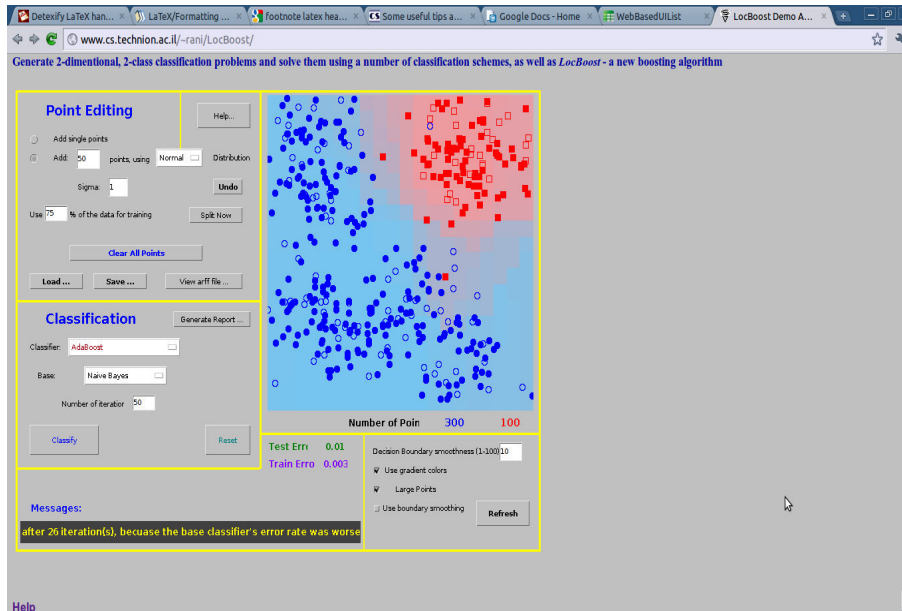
Detexify LaTeX han... × LaTeX/Formatting ... × footnote latex hea... × Some useful tips a... × Google Docs - Home × WebBasedUIList × LocBoost Demo A... ×

www.cs.technion.ac.il/~rani/LocBoost/

Generate 2-dimentional, 2-class classification problems and solve them using a number of classification schemes, as well as *LocBoost* - a new boosting algorithm

Point Editing

Help...

Add single points

Add: 50 points, using Normal Distribution

Sigma: 1

Undo

Use 75 % of the data for training

Split Now

Clear All Points

Load ...

Save ...

View arff file ...

Classification

Generate Report ...

Classifier: AdaBoost

Base: Naive Bayes

Number of iteration 50

Classify

Reset

Number of Poin 300 100

Test Erro 0.01

Train Erro 0.003

Decision Boundary smoothness (1-100) 10

Use gradient colors

Large Points

Use boundary smoothing

Refresh

Messages:

after 26 iteration(s), becuase the base classifier's error rate was worse

Help